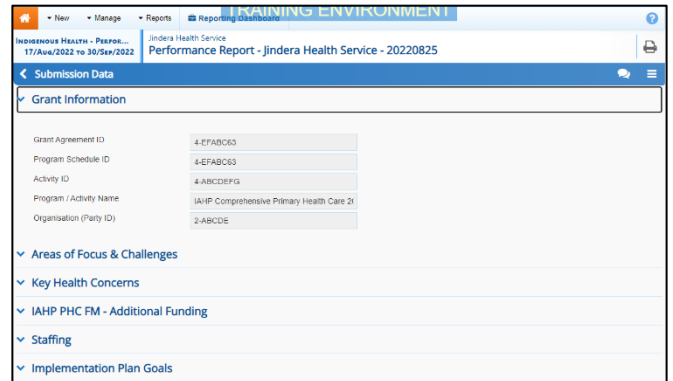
New Manage Reports Reporting Dashboard TRAINING ENVIRONMENT

INDIGENOUS HEALTH - PERFOR... 17/AUG/2022 TO 30/SEP/2022

Jindera Health Service
Performance Report - Jindera Health Service - 20220825

Submission Data

Grant Information

Grant Agreement ID 4-EFABC63
Program Schedule ID 4-EFABC63
Activity ID 4-ABCDEFG
Program / Activity Name IAHP Comprehensive Primary Health Care 2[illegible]
Organisation (Party ID) 2-ABCDE

Areas of Focus & Challenges

Key Health Concerns

IAHP PHC FM - Additional Funding

Staffing

Implementation Plan Goals